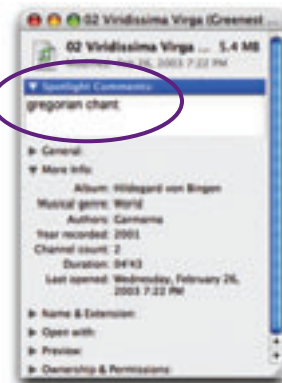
02 Viridissima Virga (Greenest

02 Viridissima Virga ... 5.4 MB
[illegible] Feb 26, 2003 7:22 PM

▼ Spotlight Comments:
gregorian chant

▶ General:
▼ More Info:
Album: Hildegard von Bingen
Musical genre: World
Authors: Cantarma
Year recorded: 2001
Channel count: 2
Duration: 04'43
Last opened: Wednesday, February 26, 2003 7:22 PM

▶ Name & Extension:
▶ Open with:
▶ Preview:
▶ Ownership & Permissions: